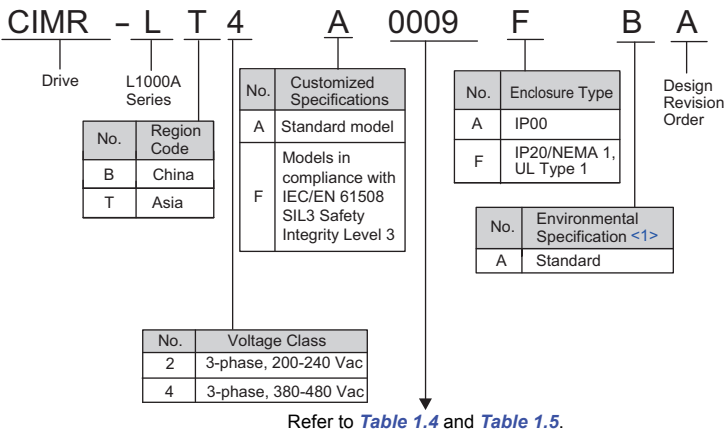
CIMR - L T 4 A 0009 F B A

Drive

L1000A Series

| No. | Region Code |
|---|---|
| B | China |
| T | Asia |

| No. | Customized Specifications |
|---|---|
| A | Standard model |
| F | Models in compliance with IEC/EN 61508 SIL3 Safety Integrity Level 3 |

| No. | Enclosure Type |
|---|---|
| A | IP00 |
| F | IP20/NEMA 1, UL Type 1 |

Design Revision Order

| No. | Environmental Specification <1> |
|---|---|
| A | Standard |

| No. | Voltage Class |
|---|---|
| 2 | 3-phase, 200-240 Vac |
| 4 | 3-phase, 380-480 Vac |

Refer to Table 1.4 and Table 1.5.